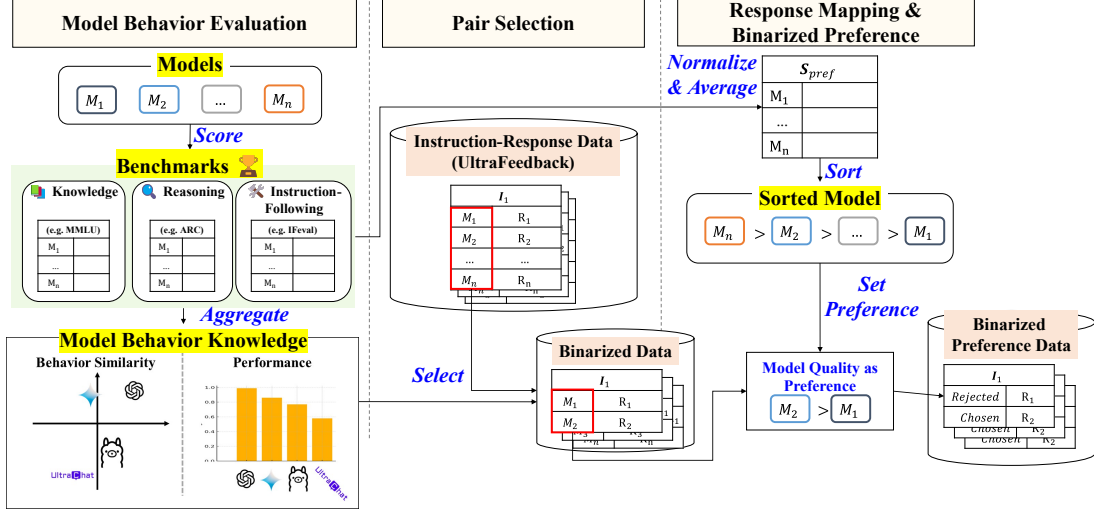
Model Behavior Evaluation

Models

$M_1$ $M_2$ ... $M_n$

Score

Benchmarks

Knowledge

(e.g. MMLU)

| $M_1$ | |
|---|---|
| ... | |
| $M_n$ | |

Reasoning

(e.g. ARC)

| $M_1$ | |
|---|---|
| ... | |
| $M_n$ | |

Instruction-Following

(e.g. IFeval)

| $M_1$ | |
|---|---|
| ... | |
| $M_n$ | |

Aggregate

Model Behavior Knowledge

Behavior Similarity

UltraChat

Performance

1.0
0.8
0.6
0.4
0.2
0.0

UltraChat

Pair Selection

Instruction-Response Data (UltraFeedback)

| $I_1$ | |
|---|---|
| $M_1$ | $R_1$ |
| $M_2$ | $R_2$ |
| ... | ... |
| $M_n$ | $R_n$ |

Select

Binarized Data

| $I_1$ | |
|---|---|
| $M_1$ | $R_1$ |
| $M_2$ | $R_2$ |

Response Mapping & Binarized Preference

Normalize & Average

| | $S_{pref}$ |
|---|---|
| $M_1$ | |
| ... | |
| $M_n$ | |

Sort

Sorted Model

$M_n$ > $M_2$ > ... > $M_1$

Set Preference

Model Quality as Preference

$M_2$ > $M_1$

Binarized Preference Data

| $I_1$ | |
|---|---|
| Rejected | $R_1$ |
| Chosen | $R_2$ |